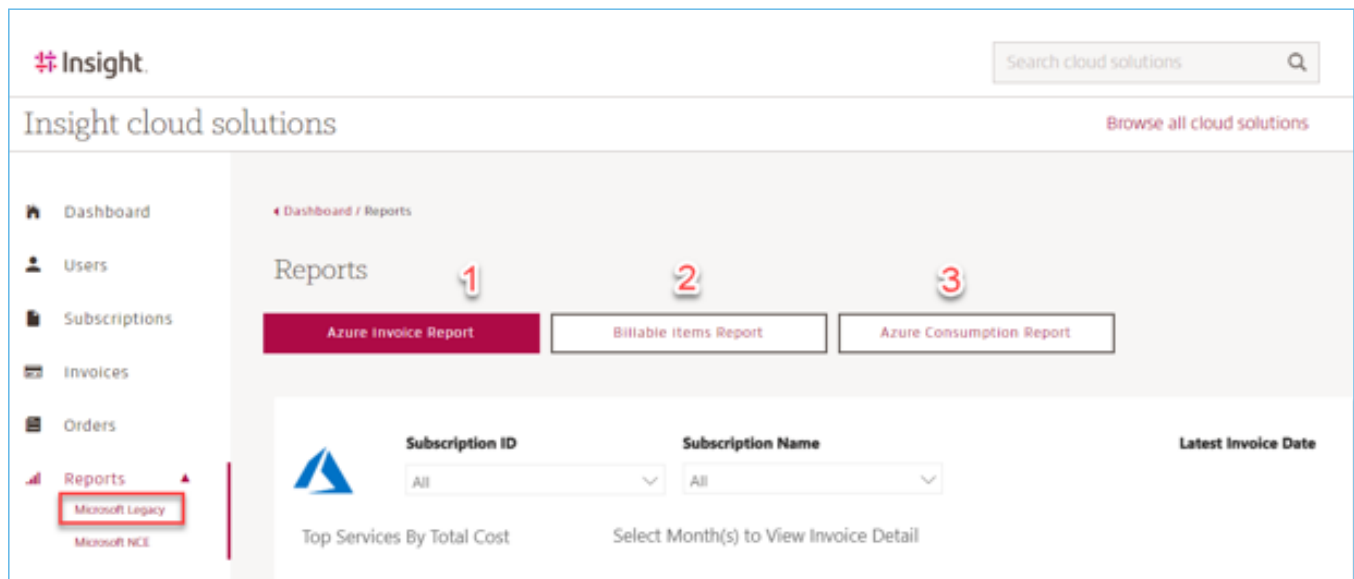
Insight.

Search cloud solutions

Insight cloud solutions

Browse all cloud solutions

Dashboard

Users

Subscriptions

Invoices

Orders

Reports

Microsoft Legacy

Microsoft NCE

Dashboard / Reports

Reports

1

2

3

Azure Invoice Report

Billable Items Report

Azure Consumption Report

Subscription ID

All

Subscription Name

All

Latest Invoice Date

Top Services By Total Cost

Select Month(s) to View Invoice Detail